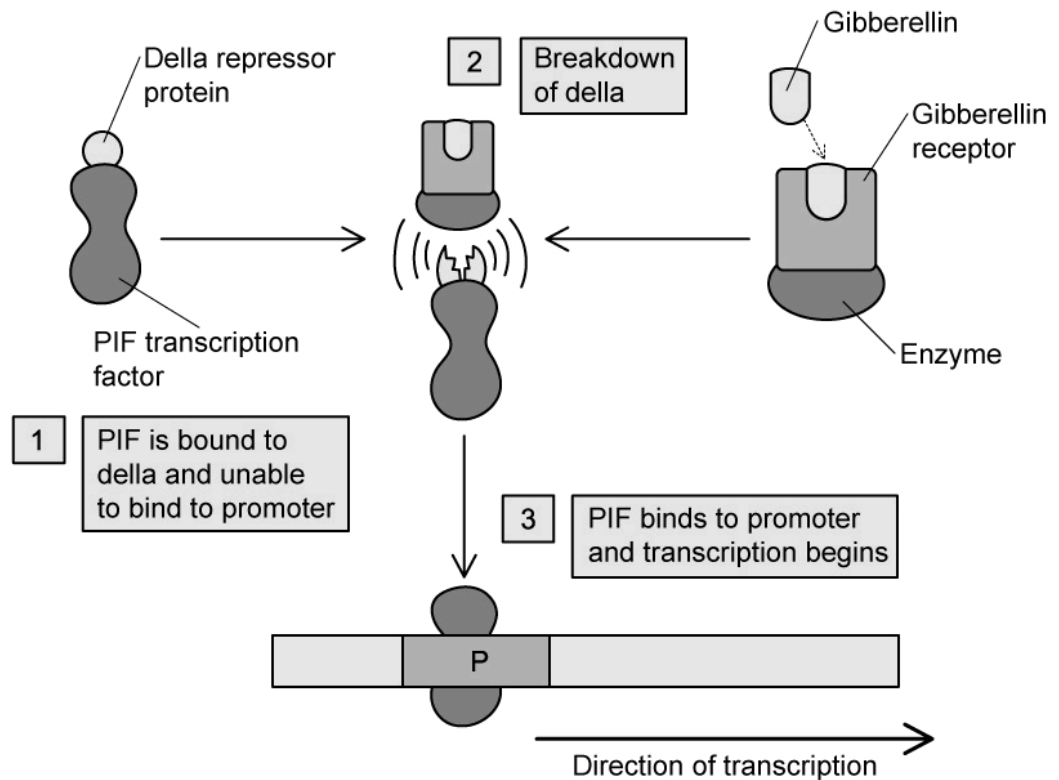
Della repressor protein

2 Breakdown of della

Gibberellin

Gibberellin receptor

PIF transcription factor

Enzyme

1 PIF is bound to della and unable to bind to promoter

3 PIF binds to promoter and transcription begins

P

Direction of transcription